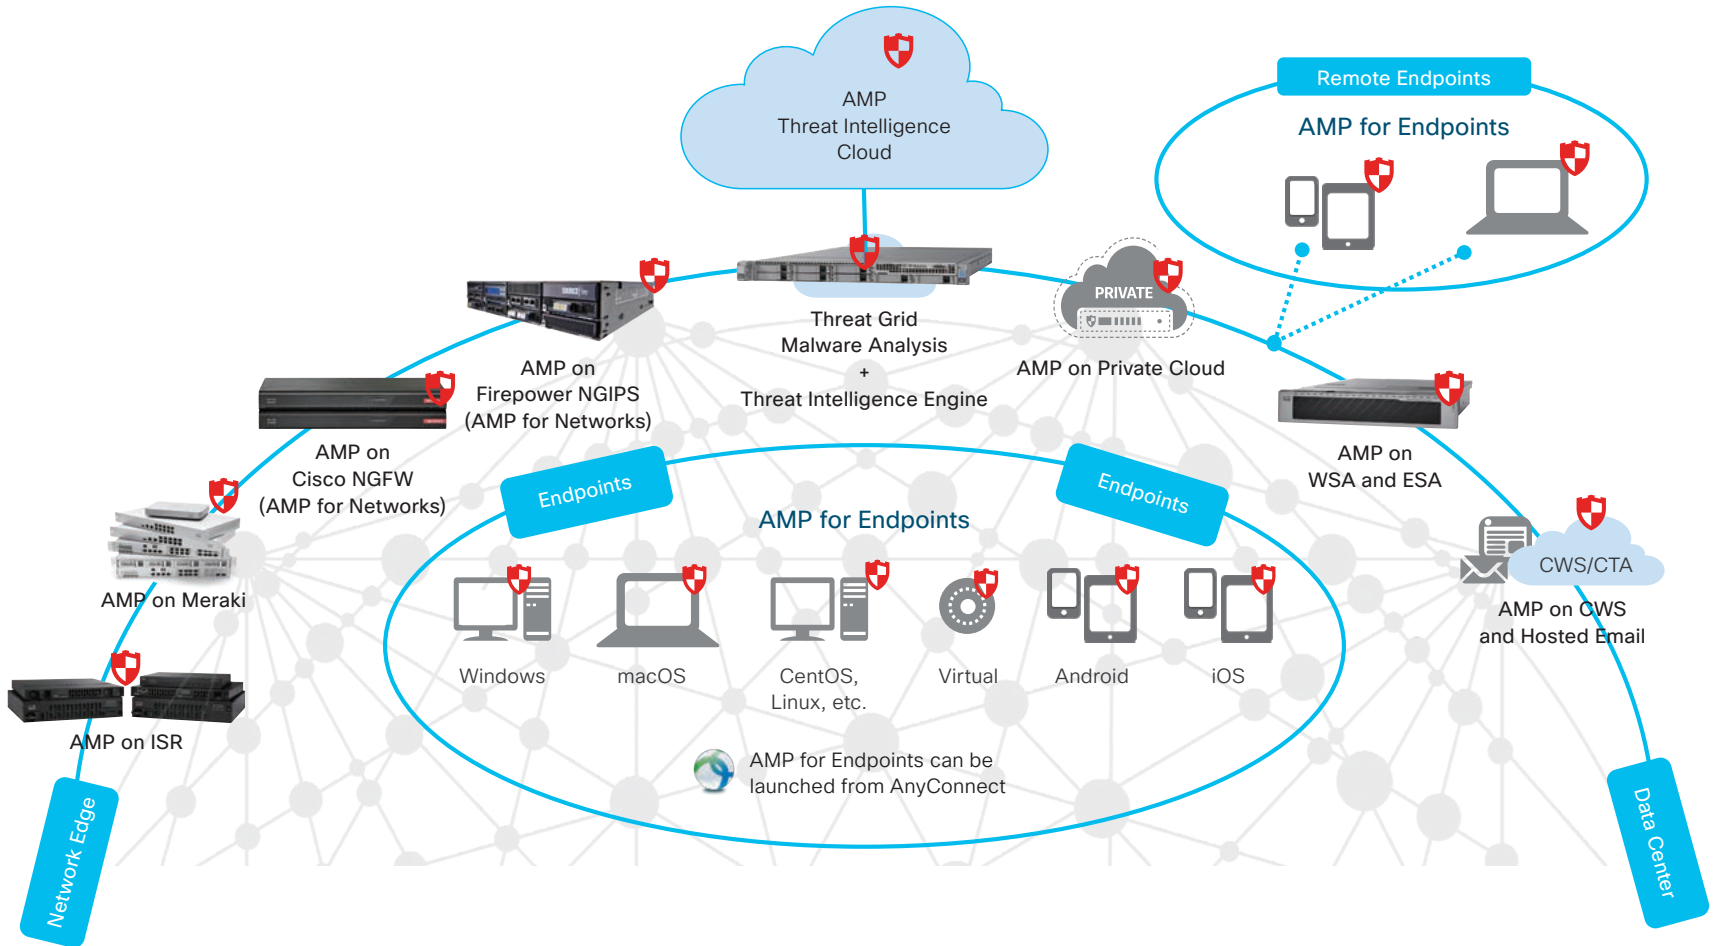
AMP
Threat Intelligence
Cloud

Remote Endpoints

AMP for Endpoints

Threat Grid
Malware Analysis
+
Threat Intelligence Engine

PRIVATE

AMP on Private Cloud

AMP on
Firepower NGIPS
(AMP for Networks)

AMP on
Cisco NGFW
(AMP for Networks)

AMP on
WSA and ESA

AMP on Meraki

Endpoints

Endpoints

AMP for Endpoints

CWS/CTA

AMP on CWS
and Hosted Email

Windows

macOS

CentOS,
Linux, etc.

Virtual

Android

iOS

AMP on ISR

AMP for Endpoints can be
launched from AnyConnect

Network Edge

Data Center